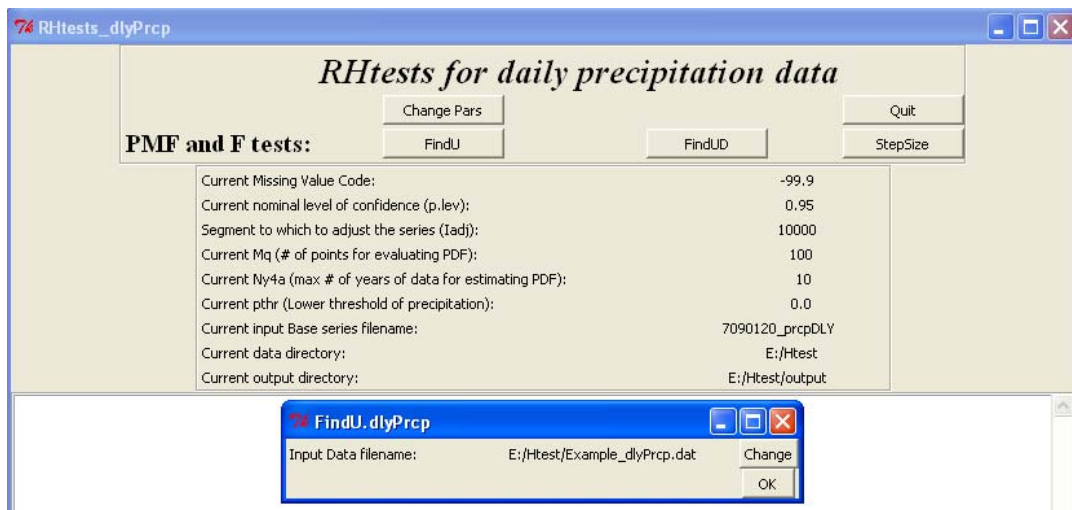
RHtests_dlyPrcp

RHtests for daily precipitation data

Change Pars

Quit

PMF and F tests:

FindU

FindUD

StepSize

| | |
|---|---|
| Current Missing Value Code: | -99.9 |
| Current nominal level of confidence (p.lev): | 0.95 |
| Segment to which to adjust the series (Iadj): | 10000 |
| Current Mq (# of points for evaluating PDF): | 100 |
| Current Ny4a (max # of years of data for estimating PDF): | 10 |
| Current pthr (Lower threshold of precipitation): | 0.0 |
| Current input Base series filename: | 7090120_prcpDLY |
| Current data directory: | E:/Htest |
| Current output directory: | E:/Htest/output |

FindU.dlyPrcp

Input Data filename: E:/Htest/Example_dlyPrcp.dat Change

OK